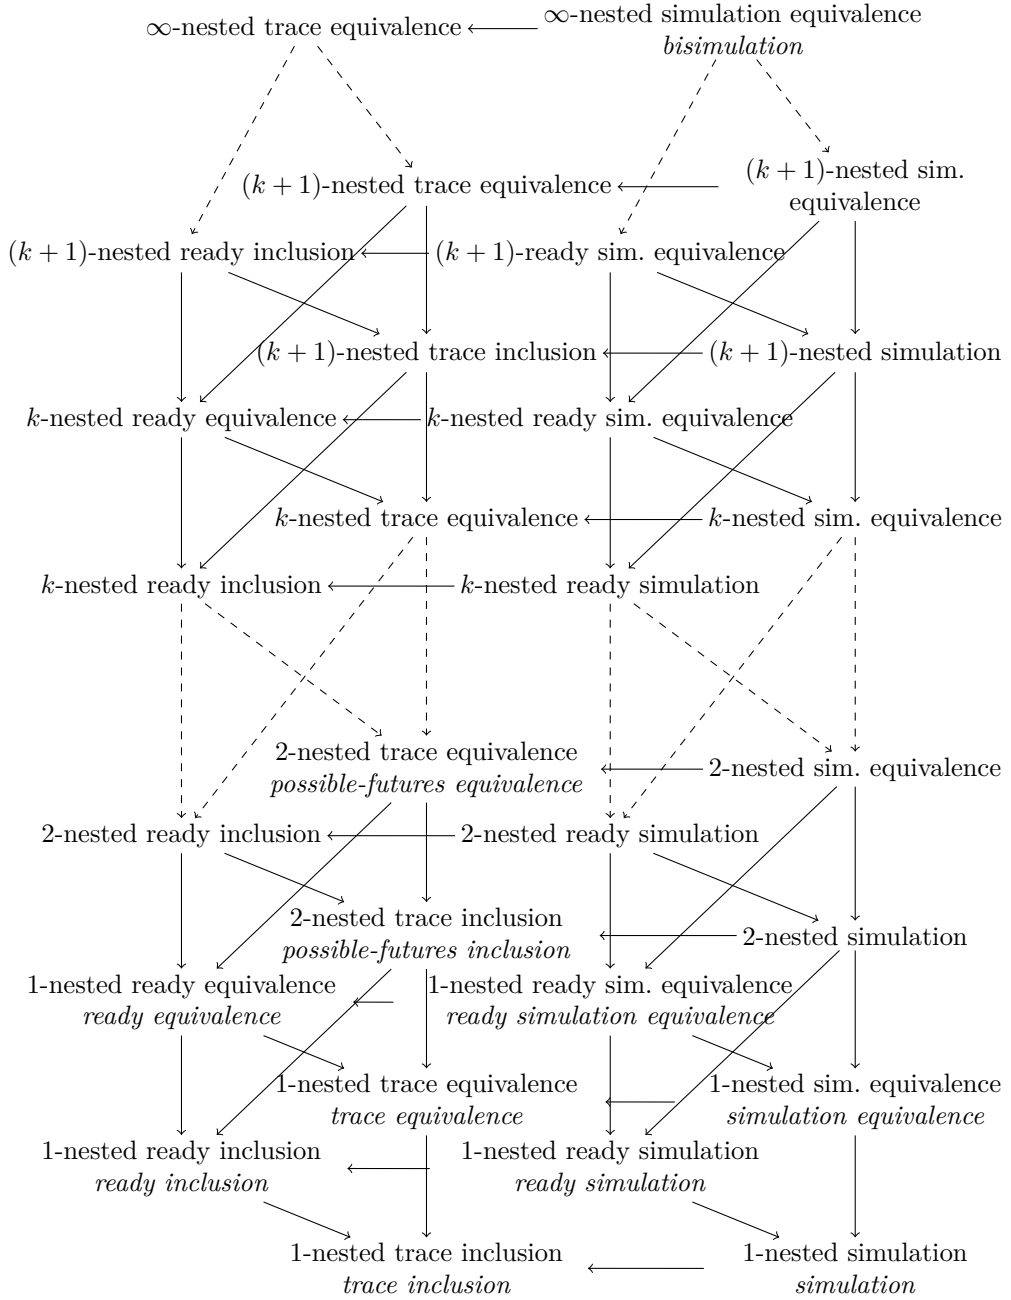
$\infty$-nested trace equivalence

$\infty$-nested simulation equivalence
*bisimulation*

$(k+1)$-nested trace equivalence

$(k+1)$-nested sim. equivalence

$(k+1)$-nested ready inclusion

$(k+1)$-ready sim. equivalence

$(k+1)$-nested trace inclusion

$(k+1)$-nested simulation

$k$-nested ready equivalence

$k$-nested ready sim. equivalence

$k$-nested trace equivalence

$k$-nested sim. equivalence

$k$-nested ready inclusion

$k$-nested ready simulation

2-nested trace equivalence
*possible-futures equivalence*

2-nested sim. equivalence

2-nested ready inclusion

2-nested ready simulation

2-nested trace inclusion
*possible-futures inclusion*

2-nested simulation

1-nested ready equivalence
*ready equivalence*

1-nested ready sim. equivalence
*ready simulation equivalence*

1-nested trace equivalence
*trace equivalence*

1-nested sim. equivalence
*simulation equivalence*

1-nested ready inclusion
*ready inclusion*

1-nested ready simulation
*ready simulation*

1-nested trace inclusion
*trace inclusion*

1-nested simulation
*simulation*